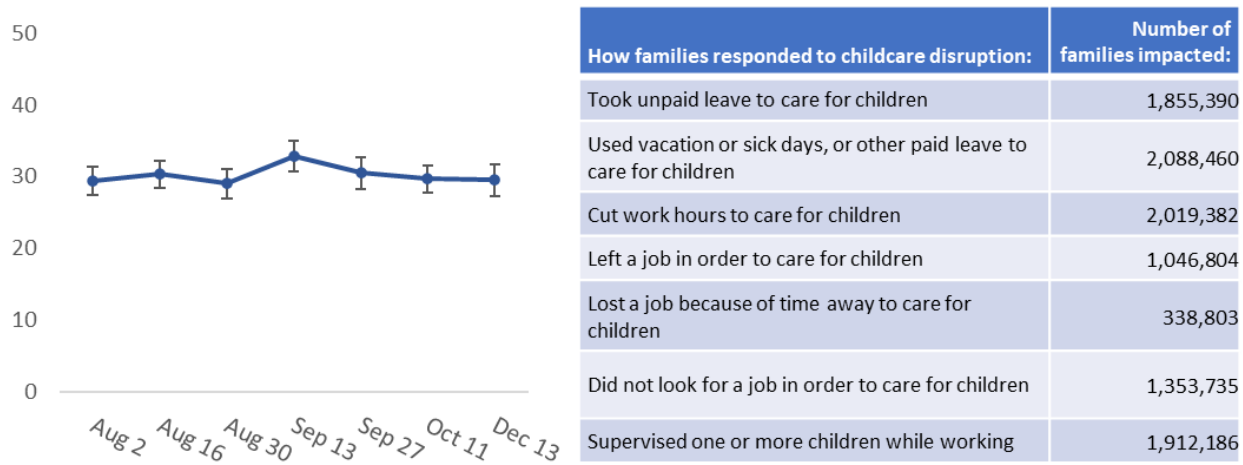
50
40
30
20
10
0

Aug 2
Aug 16
Aug 30
Sep 13
Sep 27
Oct 11
Dec 13

| How families responded to childcare disruption: | Number of families impacted: |
|---|---|
| Took unpaid leave to care for children | 1,855,390 |
| Used vacation or sick days, or other paid leave to care for children | 2,088,460 |
| Cut work hours to care for children | 2,019,382 |
| Left a job in order to care for children | 1,046,804 |
| Lost a job because of time away to care for children | 338,803 |
| Did not look for a job in order to care for children | 1,353,735 |
| Supervised one or more children while working | 1,912,186 |